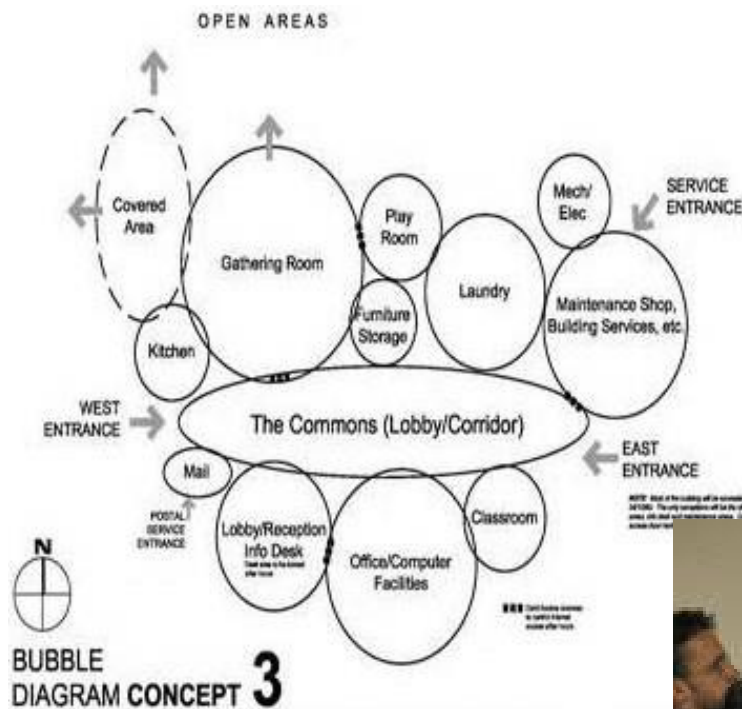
OPEN AREAS

Covered Area

Gathering Room

Play Room

Mech/ Elec

SERVICE ENTRANCE

Furniture Storage

Laundry

Maintenance Shop, Building Services, etc.

Kitchen

WEST ENTRANCE

The Commons (Lobby/Corridor)

EAST ENTRANCE

Mail

POSTAL SERVICE ENTRANCE

Lobby/Reception Info Desk

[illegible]

Office/Computer Facilities

Classroom

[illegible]

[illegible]

N

BUBBLE DIAGRAM CONCEPT 3